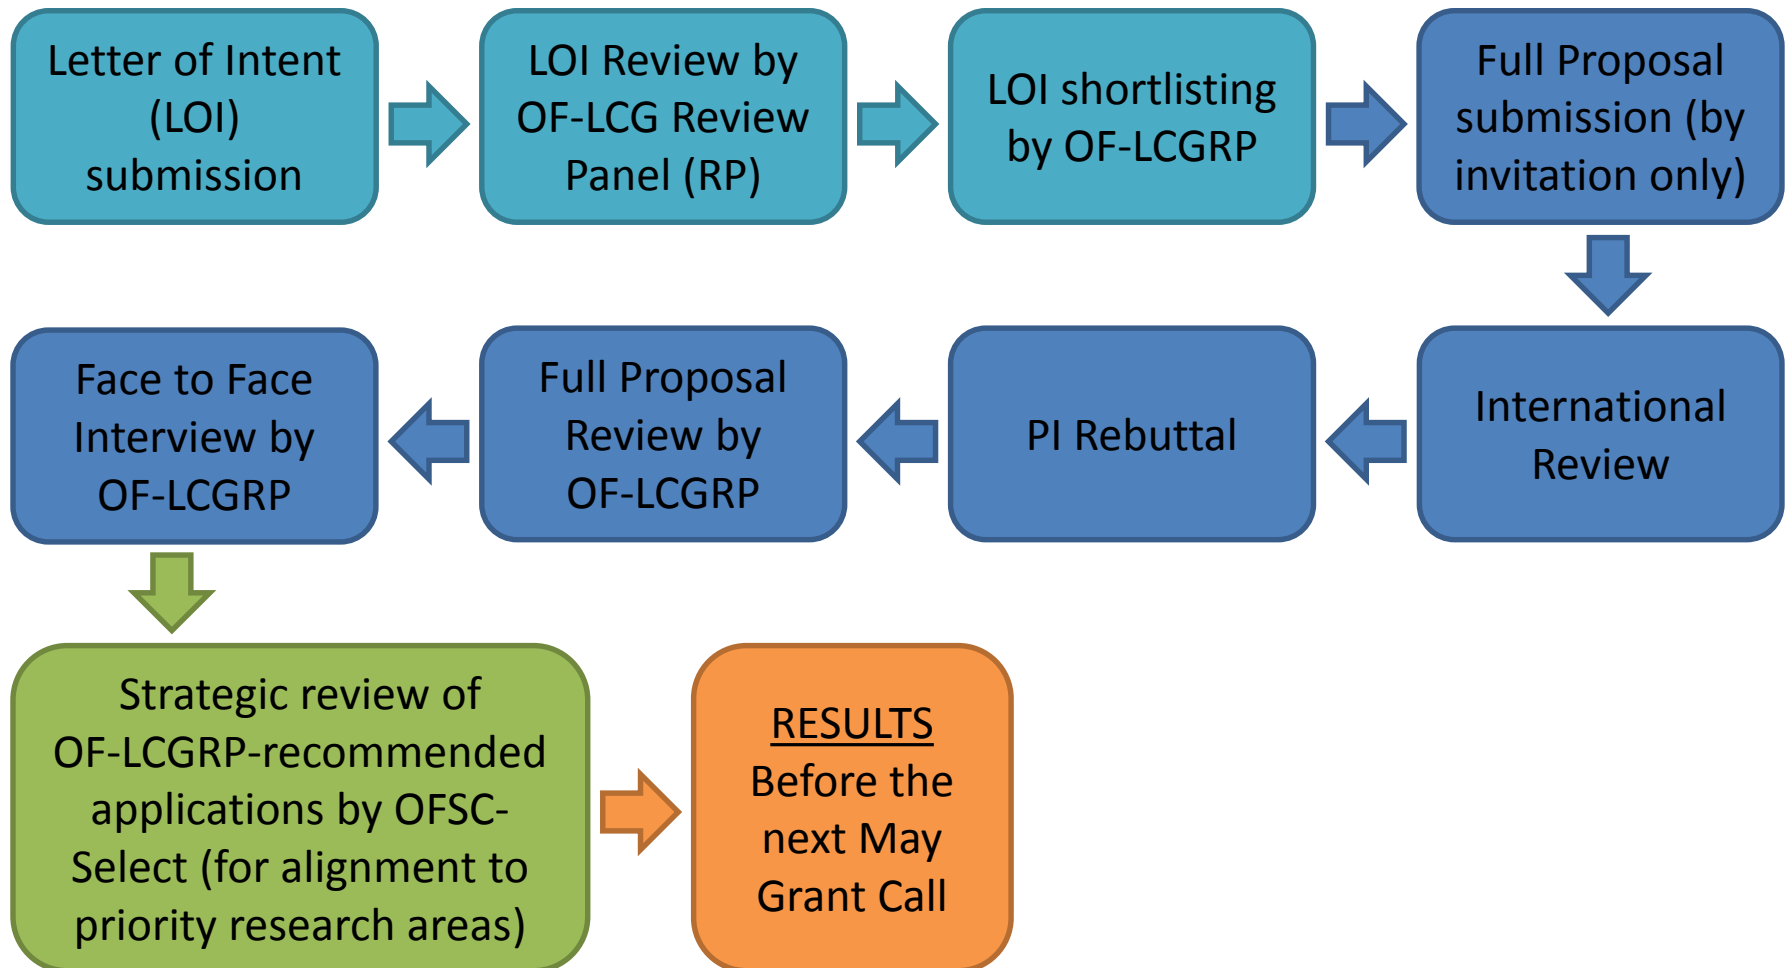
Letter of Intent (LOI) submission

LOI Review by OF-LCG Review Panel (RP)

LOI shortlisting by OF-LCGRP

Full Proposal submission (by invitation only)

International Review

PI Rebuttal

Full Proposal Review by OF-LCGRP

Face to Face Interview by OF-LCGRP

Strategic review of OF-LCGRP-recommended applications by OFSC-Select (for alignment to priority research areas)

RESULTS
Before the next May Grant Call